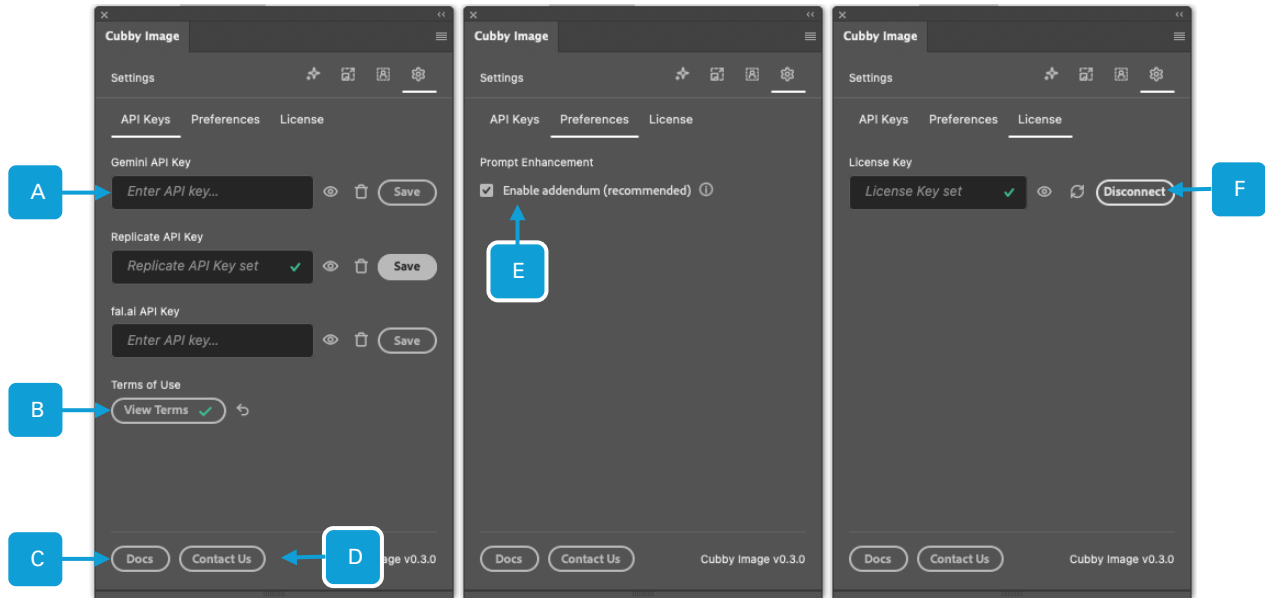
Cubby Image

Settings

API Keys Preferences License

Gemini API Key

Enter API key... Save

Replicate API Key

Replicate API Key set Save

fal.ai API Key

Enter API key... Save

Terms of Use

View Terms

Docs Contact Us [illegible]age v0.3.0

A

B

C

D

Cubby Image

Settings

API Keys Preferences License

Prompt Enhancement

Enable addendum (recommended)

E

Docs Contact Us Cubby Image v0.3.0

Cubby Image

Settings

API Keys Preferences License

License Key

License Key set Disconnect

F

Docs Contact Us Cubby Image v0.3.0